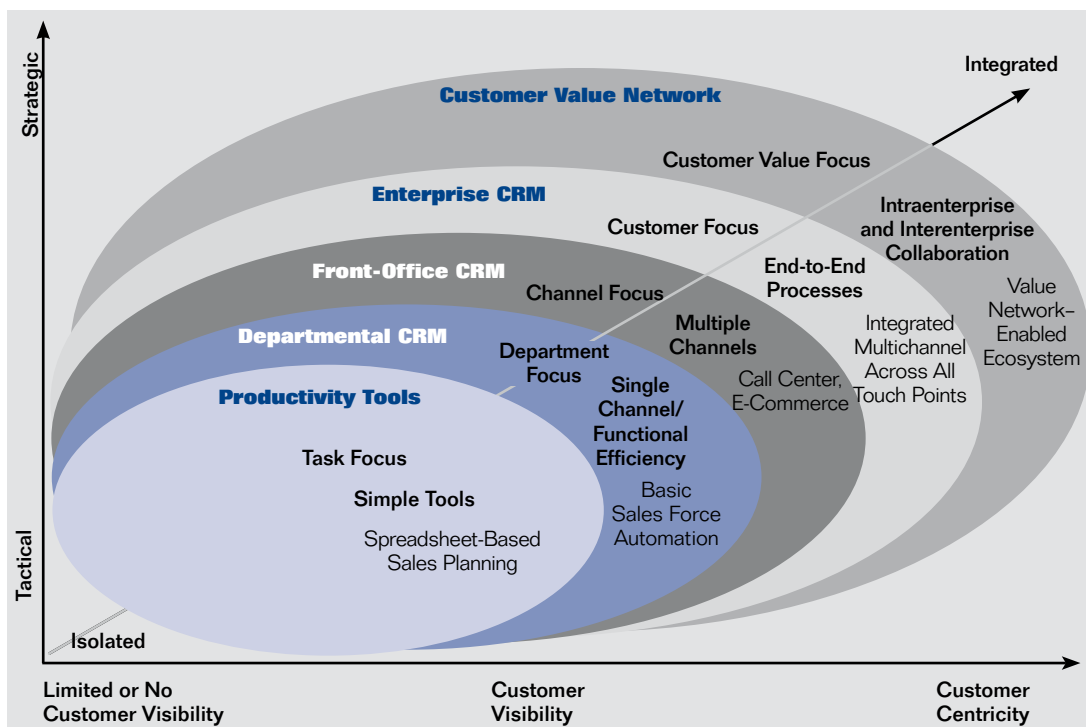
Strategic

Integrated

Customer Value Network

Customer Value Focus

Enterprise CRM

Customer Focus

Intraenterprise and Interenterprise Collaboration

Front-Office CRM

Channel Focus

End-to-End Processes

Value Network–Enabled Ecosystem

Departmental CRM

Multiple Channels

Integrated Multichannel Across All Touch Points

Department Focus

Productivity Tools

Single Channel/ Functional Efficiency

Call Center, E-Commerce

Task Focus

Simple Tools

Basic Sales Force Automation

Spreadsheet-Based Sales Planning

Tactical

Isolated

Limited or No Customer Visibility

Customer Visibility

Customer Centricity